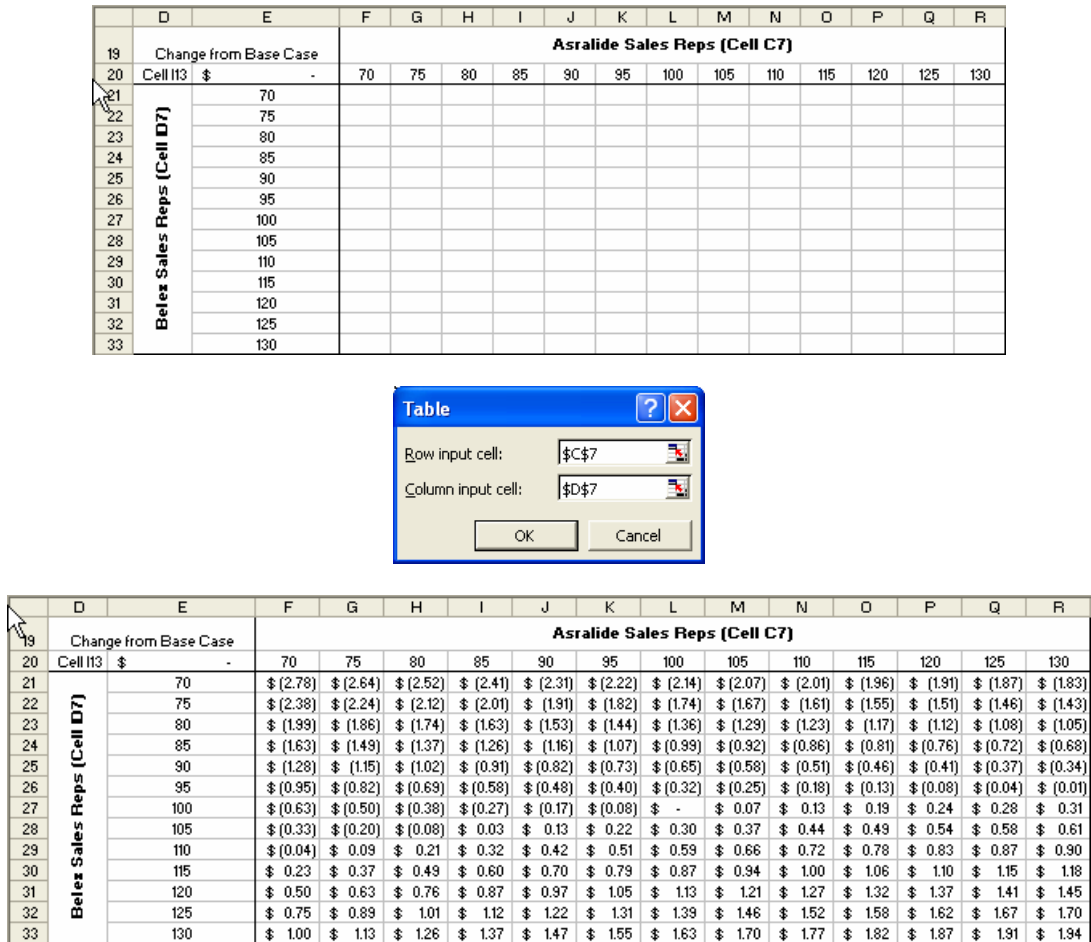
| | D | E | F | G | H | I | J | K | L | M | N | O | P | Q | R |
|---|---|---|---|---|---|---|---|---|---|---|---|---|---|---|---|
| 19 | Change from Base Case | | Asralide Sales Reps (Cell C7) | | | | | | | | | | | | |
| 20 | Cell I13 | $ - | 70 | 75 | 80 | 85 | 90 | 95 | 100 | 105 | 110 | 115 | 120 | 125 | 130 |
| 21 | Belez Sales Reps (Cell D7) | 70 | | | | | | | | | | | | | |
| 22 | | 75 | | | | | | | | | | | | | |
| 23 | | 80 | | | | | | | | | | | | | |
| 24 | | 85 | | | | | | | | | | | | | |
| 25 | | 90 | | | | | | | | | | | | | |
| 26 | | 95 | | | | | | | | | | | | | |
| 27 | | 100 | | | | | | | | | | | | | |
| 28 | | 105 | | | | | | | | | | | | | |
| 29 | | 110 | | | | | | | | | | | | | |
| 30 | | 115 | | | | | | | | | | | | | |
| 31 | | 120 | | | | | | | | | | | | | |
| 32 | | 125 | | | | | | | | | | | | | |
| 33 | | 130 | | | | | | | | | | | | | |

Table

Row input cell: $C$7

Column input cell: $D$7

OK Cancel

| | D | E | F | G | H | I | J | K | L | M | N | O | P | Q | R |
|---|---|---|---|---|---|---|---|---|---|---|---|---|---|---|---|
| 19 | Change from Base Case | | Asralide Sales Reps (Cell C7) | | | | | | | | | | | | |
| 20 | Cell I13 | $ - | 70 | 75 | 80 | 85 | 90 | 95 | 100 | 105 | 110 | 115 | 120 | 125 | 130 |
| 21 | Belez Sales Reps (Cell D7) | 70 | $ (2.78) | $ (2.64) | $ (2.52) | $ (2.41) | $ (2.31) | $ (2.22) | $ (2.14) | $ (2.07) | $ (2.01) | $ (1.96) | $ (1.91) | $ (1.87) | $ (1.83) |
| 22 | | 75 | $ (2.38) | $ (2.24) | $ (2.12) | $ (2.01) | $ (1.91) | $ (1.82) | $ (1.74) | $ (1.67) | $ (1.61) | $ (1.55) | $ (1.51) | $ (1.46) | $ (1.43) |
| 23 | | 80 | $ (1.99) | $ (1.86) | $ (1.74) | $ (1.63) | $ (1.53) | $ (1.44) | $ (1.36) | $ (1.29) | $ (1.23) | $ (1.17) | $ (1.12) | $ (1.08) | $ (1.05) |
| 24 | | 85 | $ (1.63) | $ (1.49) | $ (1.37) | $ (1.26) | $ (1.16) | $ (1.07) | $ (0.99) | $ (0.92) | $ (0.86) | $ (0.81) | $ (0.76) | $ (0.72) | $ (0.68) |
| 25 | | 90 | $ (1.28) | $ (1.15) | $ (1.02) | $ (0.91) | $ (0.82) | $ (0.73) | $ (0.65) | $ (0.58) | $ (0.51) | $ (0.46) | $ (0.41) | $ (0.37) | $ (0.34) |
| 26 | | 95 | $ (0.95) | $ (0.82) | $ (0.69) | $ (0.58) | $ (0.48) | $ (0.40) | $ (0.32) | $ (0.25) | $ (0.18) | $ (0.13) | $ (0.08) | $ (0.04) | $ (0.01) |
| 27 | | 100 | $ (0.63) | $ (0.50) | $ (0.38) | $ (0.27) | $ (0.17) | $ (0.08) | $ - | $ 0.07 | $ 0.13 | $ 0.19 | $ 0.24 | $ 0.28 | $ 0.31 |
| 28 | | 105 | $ (0.33) | $ (0.20) | $ (0.08) | $ 0.03 | $ 0.13 | $ 0.22 | $ 0.30 | $ 0.37 | $ 0.44 | $ 0.49 | $ 0.54 | $ 0.58 | $ 0.61 |
| 29 | | 110 | $ (0.04) | $ 0.09 | $ 0.21 | $ 0.32 | $ 0.42 | $ 0.51 | $ 0.59 | $ 0.66 | $ 0.72 | $ 0.78 | $ 0.83 | $ 0.87 | $ 0.90 |
| 30 | | 115 | $ 0.23 | $ 0.37 | $ 0.49 | $ 0.60 | $ 0.70 | $ 0.79 | $ 0.87 | $ 0.94 | $ 1.00 | $ 1.06 | $ 1.10 | $ 1.15 | $ 1.18 |
| 31 | | 120 | $ 0.50 | $ 0.63 | $ 0.76 | $ 0.87 | $ 0.97 | $ 1.05 | $ 1.13 | $ 1.21 | $ 1.27 | $ 1.32 | $ 1.37 | $ 1.41 | $ 1.45 |
| 32 | | 125 | $ 0.75 | $ 0.89 | $ 1.01 | $ 1.12 | $ 1.22 | $ 1.31 | $ 1.39 | $ 1.46 | $ 1.52 | $ 1.58 | $ 1.62 | $ 1.67 | $ 1.70 |
| 33 | | 130 | $ 1.00 | $ 1.13 | $ 1.26 | $ 1.37 | $ 1.47 | $ 1.55 | $ 1.63 | $ 1.70 | $ 1.77 | $ 1.82 | $ 1.87 | $ 1.91 | $ 1.94 |